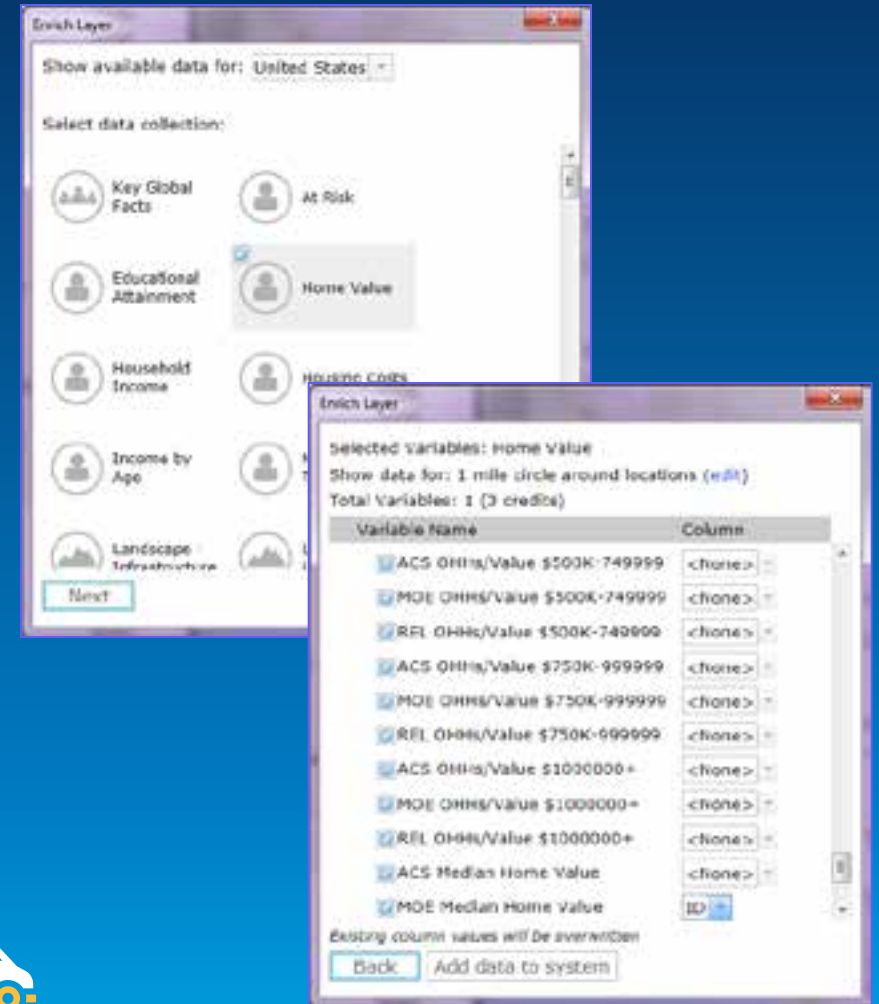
Enrich Layer

Show available data for: United States

Select data collection:

Key Global Facts

At Risk

Educational Attainment

Home Value

Household Income

Housing Costs

Income by Age

Landscape Infrastructure

Next

Enrich Layer

Selected Variables: Home Value
Show data for: 1 mile circle around locations (edit)
Total Variables: 1 (3 credits)

| Variable Name | Column |
|---|---|
| ACS OHHs/Value \$500K-749999 | <None> |
| MOE OHHS/Value \$500K-749999 | <None> |
| REL OHHs/Value \$500K-749999 | <None> |
| ACS OHHs/Value \$750K-999999 | <None> |
| MOE OHHS/Value \$750K-999999 | <None> |
| REL OHHS/Value \$750K-999999 | <None> |
| ACS OHHs/Value \$1000000+ | <None> |
| MOE OHHS/Value \$1000000+ | <None> |
| REL OHHs/Value \$1000000+ | <None> |
| ACS Median Home Value | <None> |
| MOE Median Home Value | ID |

Existing column values will be overwritten

Back Add data to system